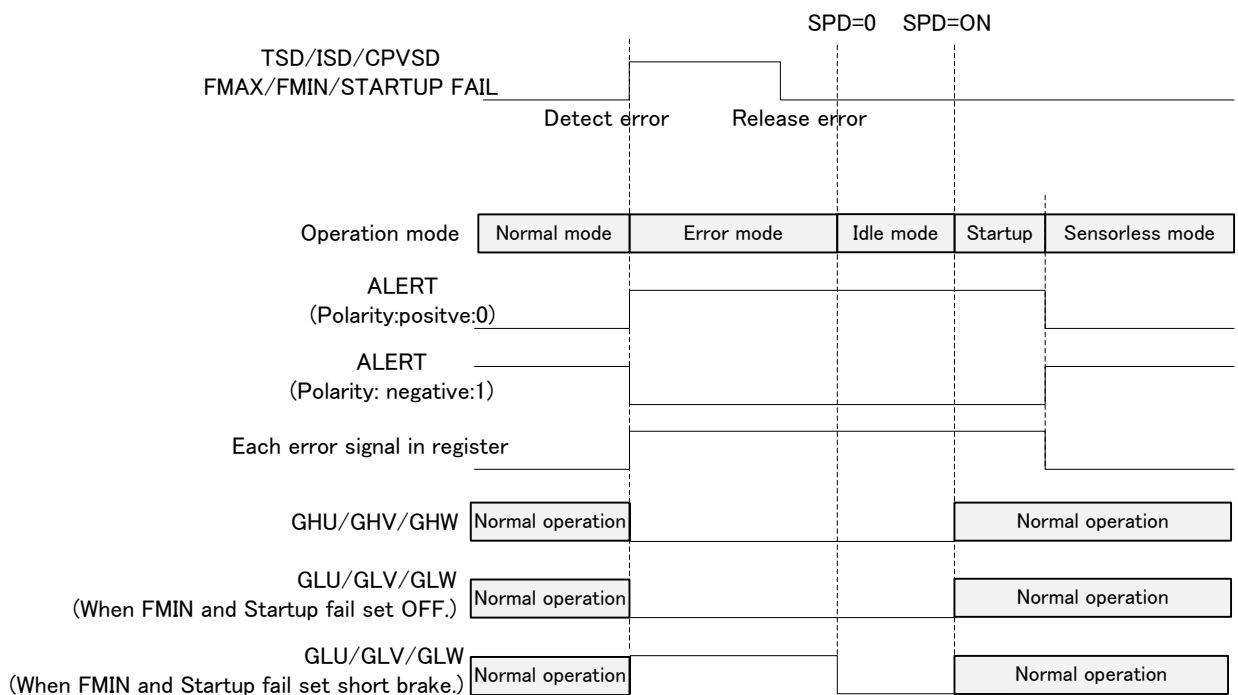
SPD=0 SPD=ON

TSD/ISD/CPVSD
FMAX/FMIN/STARTUP FAIL

Detect error

Release error

Operation mode

| Normal mode | Error mode | Idle mode | Startup | Sensorless mode |
|---|---|---|---|---|

ALERT
(Polarity:positve:0)

ALERT
(Polarity: negative:1)

Each error signal in register

GHU/GHV/GHW

Normal operation

Normal operation

GLU/GLV/GLW
(When FMIN and Startup fail set OFF.)

Normal operation

Normal operation

GLU/GLV/GLW
(When FMIN and Startup fail set short brake.)

Normal operation

Normal operation